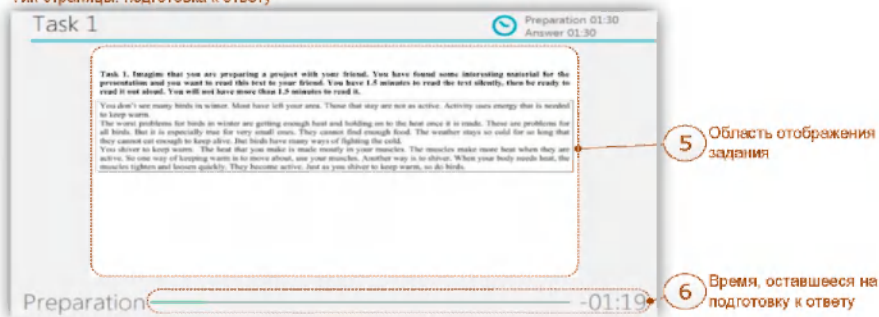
Тип страницы: подготовка к ответу

Task 1

Preparation 01:30
Answer 01:30

Task 1. Imagine that you are preparing a project with your friend. You have found some interesting material for the presentation and you want to read this text to your friend. You have 1.5 minutes to read the text silently, then be ready to read it out aloud. You will not have more than 1.5 minutes to read it.

You don't see many birds in winter. Most have left your area. Those that stay are not as active. Activity uses energy that is needed to keep warm.
The worst problems for birds in winter are getting enough heat and holding on to the heat once it is made. These are problems for all birds. But it is especially true for very small ones. They cannot find enough food. The weather stays so cold for so long that they cannot eat enough to keep alive. But birds have many ways of fighting the cold.
You shiver to keep warm. The heat that you make is made mostly in your muscles. The muscles make more heat when they are active. So one way of keeping warm is to move about, use your muscles. Another way is to shiver. When your body needs heat, the muscles tighten and loosen quickly. They become active. Just as you shiver to keep warm, so do birds.

5 Область отображения задания

Preparation -01:19

6 Время, оставшееся на подготовку к ответу